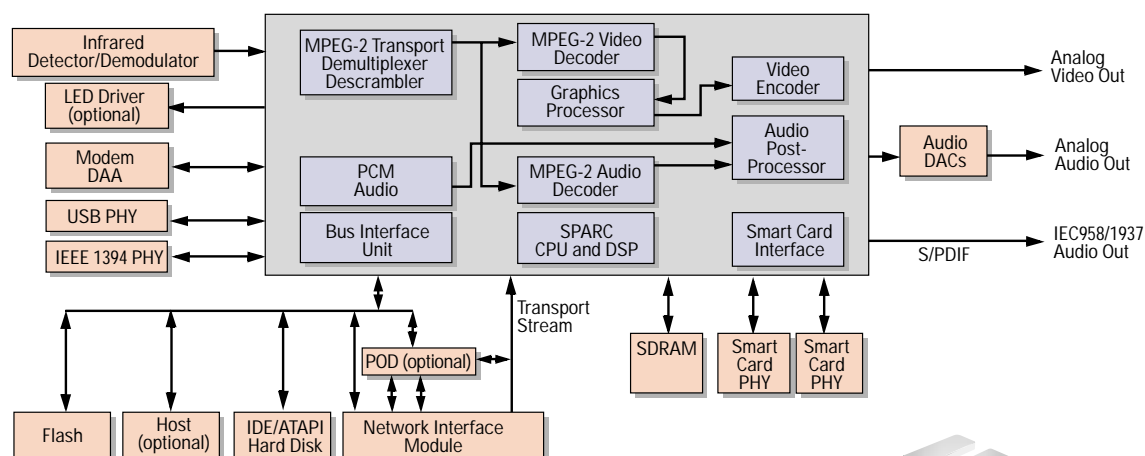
Infrared Detector/Demodulator

LED Driver (optional)

Modem DAA

USB PHY

IEEE 1394 PHY

MPEG-2 Transport Demultiplexer Descrambler

MPEG-2 Video Decoder

Graphics Processor

Video Encoder

Audio Post-Processor

PCM Audio

MPEG-2 Audio Decoder

Bus Interface Unit

SPARC CPU and DSP

Smart Card Interface

Analog Video Out

Audio DACs

Analog Audio Out

IEC958/1937 Audio Out

S/PDIF

Transport Stream

POD (optional)

SDRAM

Smart Card PHY

Smart Card PHY

Flash

Host (optional)

IDE/ATAPI Hard Disk

Network Interface Module